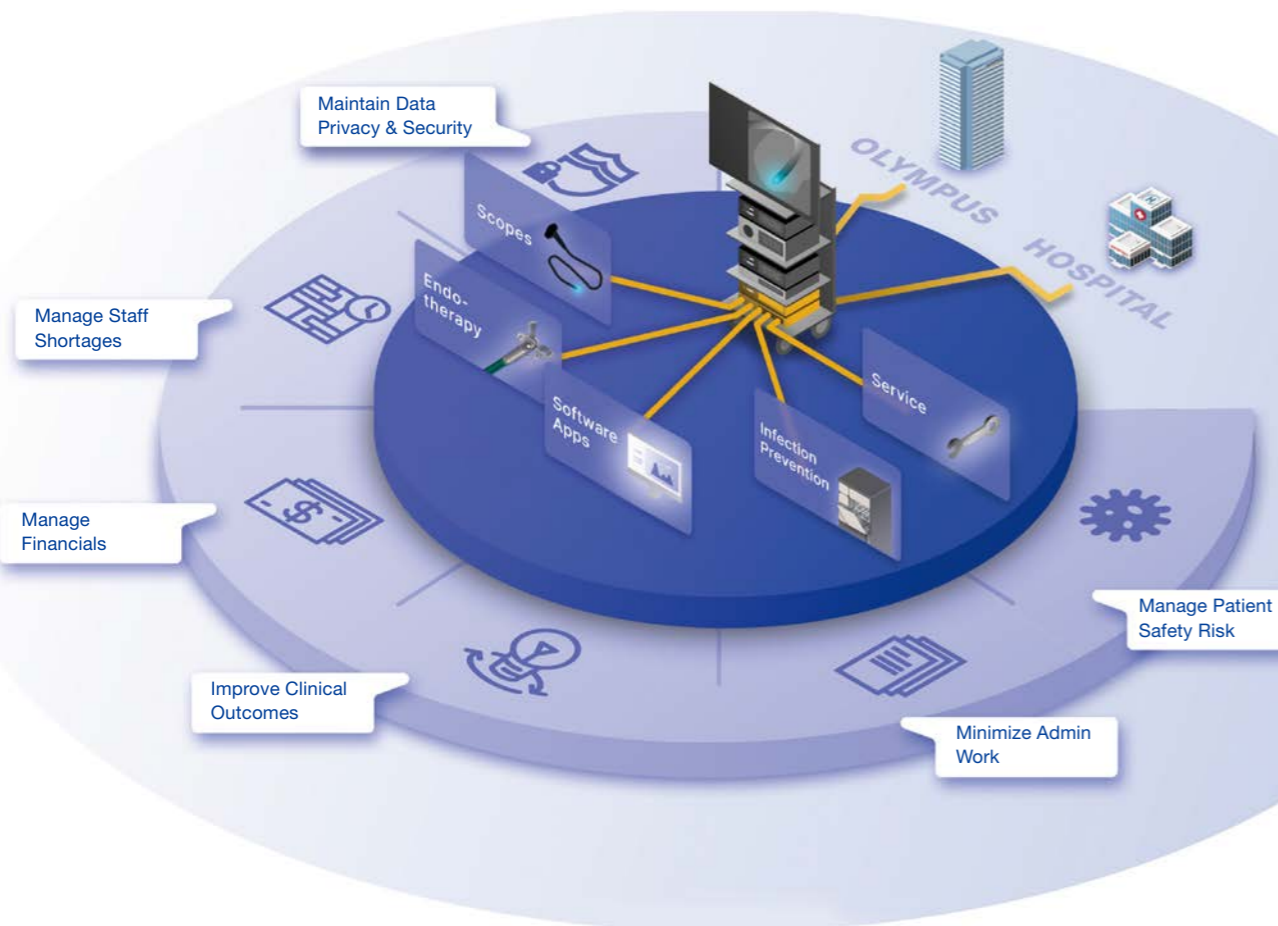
Maintain Data Privacy & Security

OLYMPUS

HOSPITAL

Scopes

Endotherapy

Manage Staff Shortages

Software Apps

Service

Infection Prevention

Manage Financials

Manage Patient Safety Risk

Improve Clinical Outcomes

Minimize Admin Work